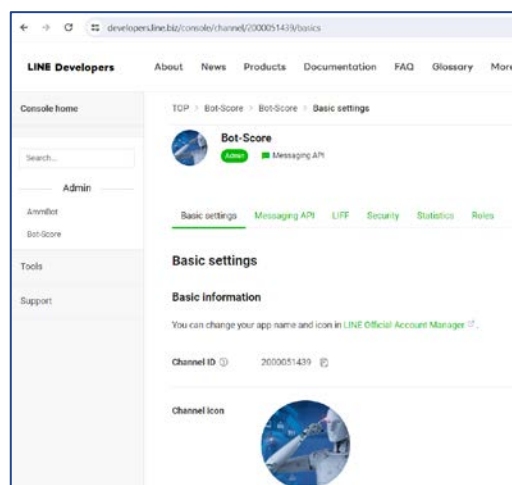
developers.line.biz/console/channel/2000051439/basics

LINE Developers

About News Products Documentation FAQ Glossary More

Console home

Search...

Admin

AmmBot

Bot-Score

Tools

Support

TOP > Bot-Score > Bot-Score > Basic settings

Bot-Score

Admin

Messaging API

Basic settings Messaging API LIFF Security Statistics Roles

Basic settings

Basic information

You can change your app name and icon in LINE Official Account Manager.

Channel ID

2000051439

Channel icon